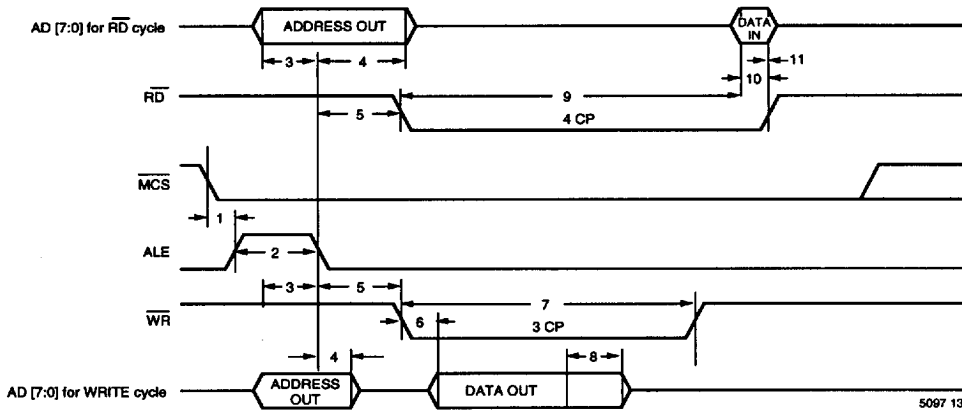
AD [7:0] for $\overline{RD}$ cycle

ADDRESS OUT

DATA IN

3

4

10

11

$\overline{RD}$

5

9

4 CP

$\overline{MCS}$

1

ALE

2

3

5

7

$\overline{WR}$

6

3 CP

4

8

AD [7:0] for WRITE cycle

ADDRESS OUT

DATA OUT

5097 13